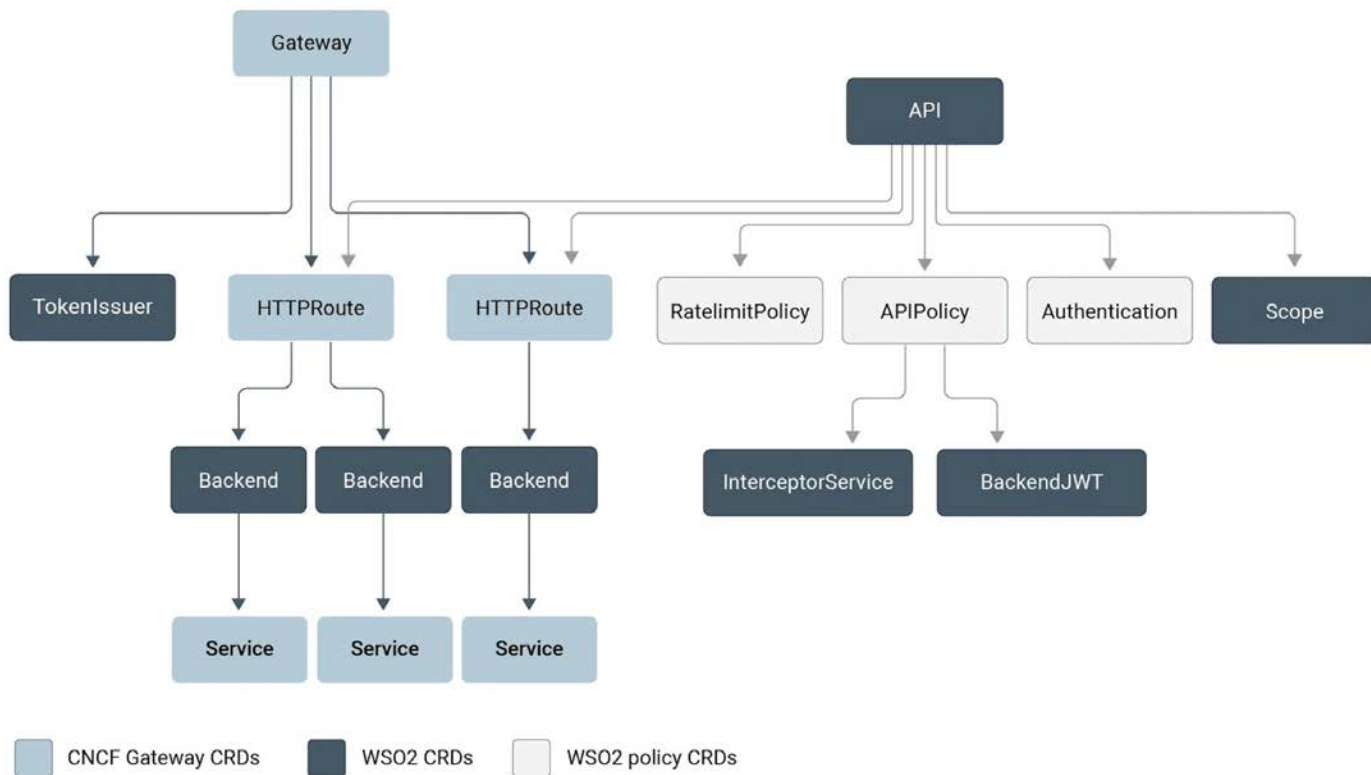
Gateway

API

TokenIssuer

HTTPRoute

HTTPRoute

RatelimitPolicy

APIPolicy

Authentication

Scope

Backend

Backend

Backend

InterceptorService

BackendJWT

Service

Service

Service

CNCF Gateway CRDs

WSO2 CRDs

WSO2 policy CRDs